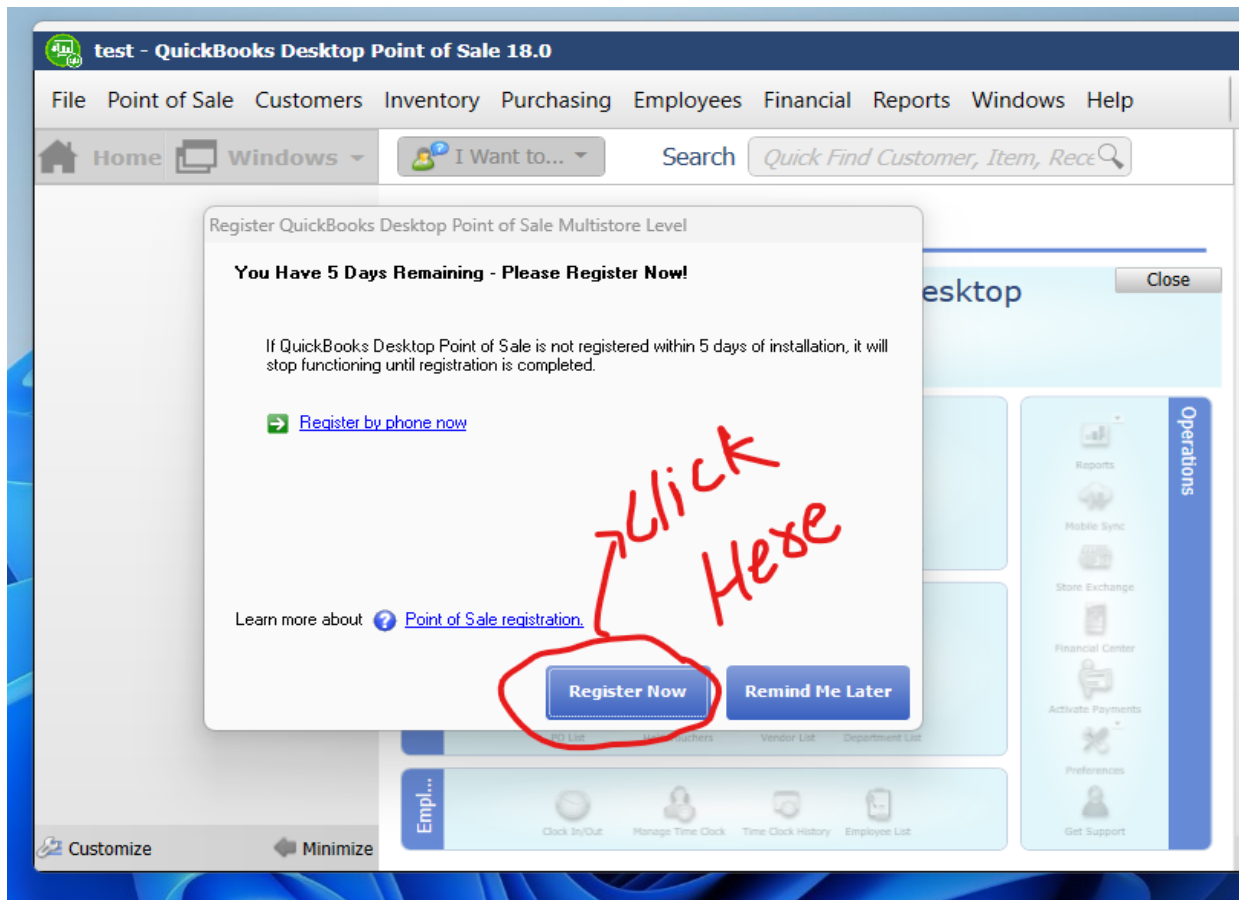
test - QuickBooks Desktop Point of Sale 18.0

File Point of Sale Customers Inventory Purchasing Employees Financial Reports Windows Help

Home Windows I Want to... Search Quick Find Customer, Item, Rece

Register QuickBooks Desktop Point of Sale Multistore Level

You Have 5 Days Remaining - Please Register Now!

If QuickBooks Desktop Point of Sale is not registered within 5 days of installation, it will stop functioning until registration is completed.

Register by phone now

Learn more about Point of Sale registration.

Register Now Remind Me Later

Click Here

esktop

Close

Operations

Reports

Mobile Sync

Store Exchange

Financial Center

Activate Payments

Preferences

Get Support

PO List Vendor List Department List

Empl...

Clock In/Out Manage Time Clock Time Clock History Employee List

Customize Minimize